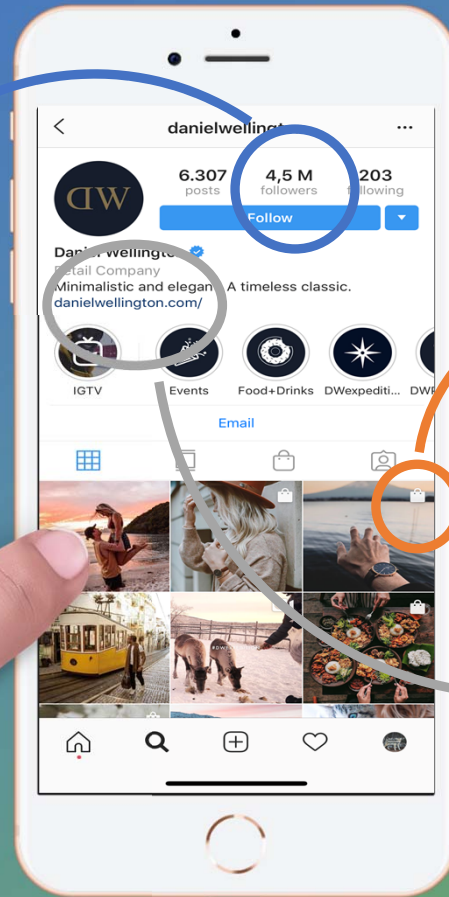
danielwellingt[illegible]

DW

6.307
posts

4,5 M
followers

203
following

Follow

Daniel Wellingto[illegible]
Retail Company
Minimalistic and elegan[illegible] A timeless classic.
danielwellington.com/

IGTV
Events
Food+Drinks
DWexpediti...
DW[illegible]

Email